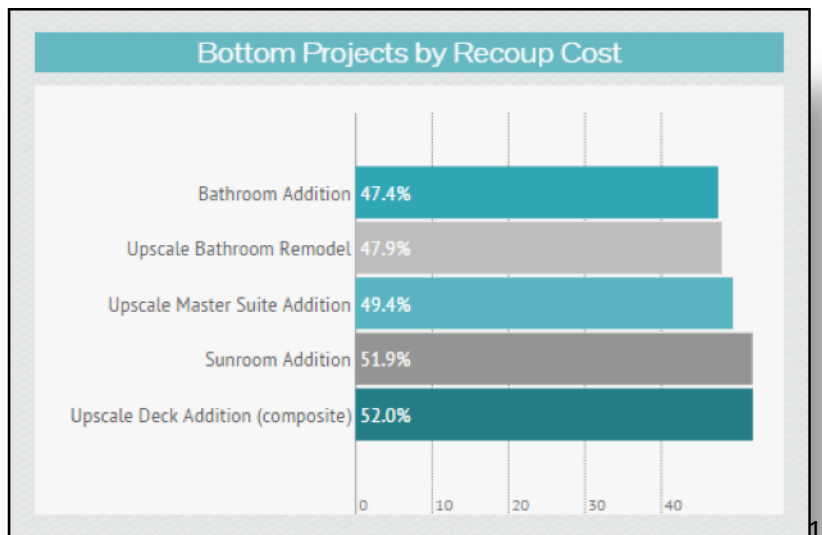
Bottom Projects by Recoup Cost

Bathroom Addition 47.4%
Upscale Bathroom Remodel 47.9%
Upscale Master Suite Addition 49.4%
Sunroom Addition 51.9%
Upscale Deck Addition (composite) 52.0%

0 10 20 30 40

1